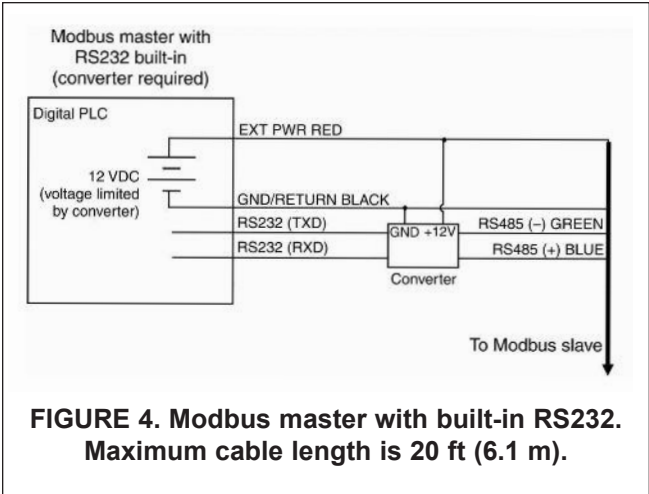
Modbus master with RS232 built-in (converter required)

Digital PLC

12 VDC (voltage limited by converter)

EXT PWR RED

GND/RETURN BLACK

RS232 (TXD)

RS232 (RXD)

GND +12V

Converter

RS485 (–) GREEN

RS485 (+) BLUE

To Modbus slave

FIGURE 4. Modbus master with built-in RS232. Maximum cable length is 20 ft (6.1 m).